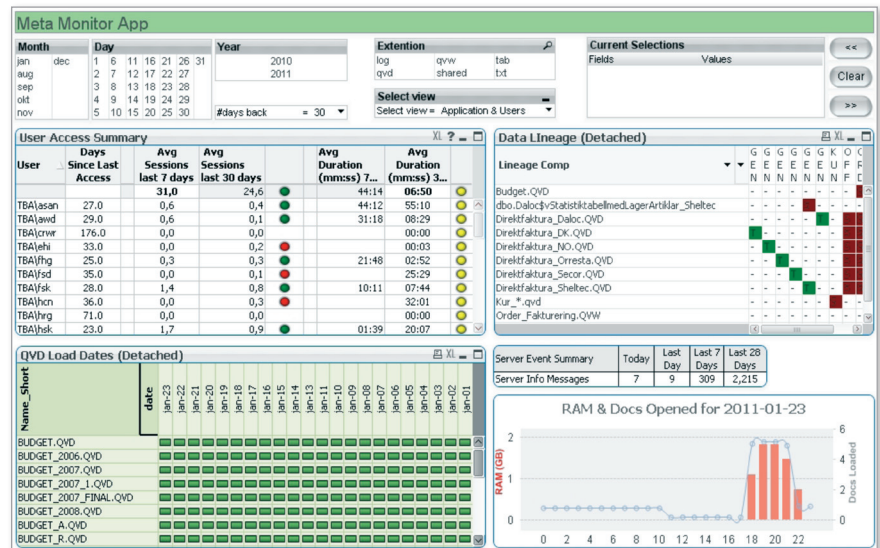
Meta Monitor App

Month
jan dec
aug
sep
okt
nov

Day
1 6 11 16 21 26 31
2 7 12 17 22 27
3 8 13 18 23 28
4 9 14 19 24 29
5 10 15 20 25 30

Year
2010
2011

#days back = 30

Extention
log qvw tab
qvd shared txt

Select view
Select view = Application & Users

Current Selections
Fields Values

<<
Clear
>>

User Access Summary XL ?

| User | Days Since Last Access | Avg Sessions last 7 days | Avg Sessions last 30 days | | Avg Duration (mm:ss) 7... | Avg Duration (mm:ss) 3... | |
|---|---|---|---|---|---|---|---|
| | | 31,0 | 24,6 | | 44:14 | 06:50 | |
| TBA\asan | 27.0 | 0,6 | 0,4 | | 44:12 | 55:10 | |
| TBA\awd | 29.0 | 0,6 | 0,1 | | 31:18 | 08:29 | |
| TBA\crwr | 176.0 | 0,0 | 0,0 | | | 00:00 | |
| TBA\ehi | 33.0 | 0,0 | 0,2 | | | 00:03 | |
| TBA\fhg | 25.0 | 0,3 | 0,3 | | 21:48 | 02:52 | |
| TBA\fsd | 35.0 | 0,0 | 0,1 | | | 25:29 | |
| TBA\fsk | 28.0 | 1,4 | 0,8 | | 10:11 | 07:44 | |
| TBA\hcn | 36.0 | 0,0 | 0,3 | | | 32:01 | |
| TBA\hrg | 71.0 | 0,0 | 0,0 | | | 00:00 | |
| TBA\hsk | 23.0 | 1,7 | 0,9 | | 01:39 | 20:07 | |

Data LIneage (Detached) XL

Lineage Comp
G G G G G G K O C
E E E E E E U F R
N N N N N N R F D

Budget.QVD
dbo.Daloc$vStatistiktabellmedLagerArtiklar_Sheltec
Direktfaktura_Daloc.QVD
Direktfaktura_DK.QVD
Direktfaktura_NO.QVD
Direktfaktura_Orresta.QVD
Direktfaktura_Secor.QVD
Direktfaktura_Sheltec.QVD
Kur_*.qvd
Order_Fakturering.QVW

QVD Load Dates (Detached) XL

Name_Short
date
Jan-23 Jan-22 Jan-21 Jan-20 Jan-19 Jan-18 Jan-17 Jan-16 Jan-15 Jan-14 Jan-13 Jan-12 Jan-11 Jan-10 Jan-09 Jan-08 Jan-07 Jan-06 Jan-05 Jan-04 Jan-03 Jan-02 Jan-01

BUDGET.QVD
BUDGET_2006.QVD
BUDGET_2007.QVD
BUDGET_2007_1.QVD
BUDGET_2007_FINAL.QVD
BUDGET_2008.QVD
BUDGET_A.QVD
BUDGET_R.QVD

| Server Event Summary | Today | Last Day | Last 7 Days | Last 28 Days |
|---|---|---|---|---|
| Server Info Messages | 7 | 9 | 309 | 2,215 |

RAM & Docs Opened for 2011-01-23
RAM (GB)
Docs Loaded
2
1
0
6
4
2
0
0 2 4 6 8 10 12 14 16 18 20 22